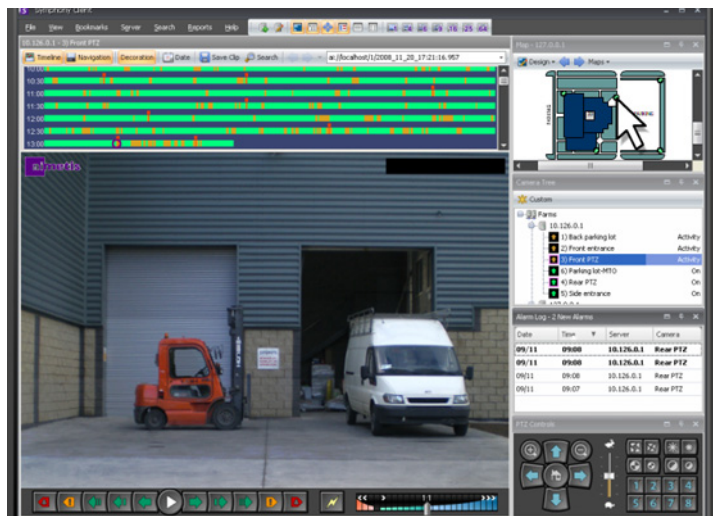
Symphony Client

File View Bookmarks Server Search Reports Help

10.126.0.1 - 3) Front PTZ

Timeline Navigation Decoration Date Save Clip Search

ai://localhost/1/2008_11_20_17:21:16.957

10:00
10:30
11:00
11:30
12:00
12:30
13:00

Map - 127.0.0.1

Design Maps

Camera Tree

Custom

Farms

10.126.0.1

| | |
|---|---|
| 1) Back parking lot | Activity |
| 2) Front entrance | Activity |
| 3) Front PTZ | Activity |
| 6) Parking lot-MTO | On |
| 4) Rear PTZ | On |
| 5) Side entrance | On |

Alarm Log - 2 New Alarms

| Date | Time | Server | Camera |
|---|---|---|---|
| 09/11 | 09:00 | 10.126.0.1 | Rear PTZ |
| 09/11 | 09:00 | 10.126.0.1 | Rear PTZ |
| 09/11 | 09:08 | 10.126.0.1 | Rear PTZ |
| 09/11 | 09:07 | 10.126.0.1 | Rear PTZ |

PTZ Controls

1 2 3 4 5 6 7 8